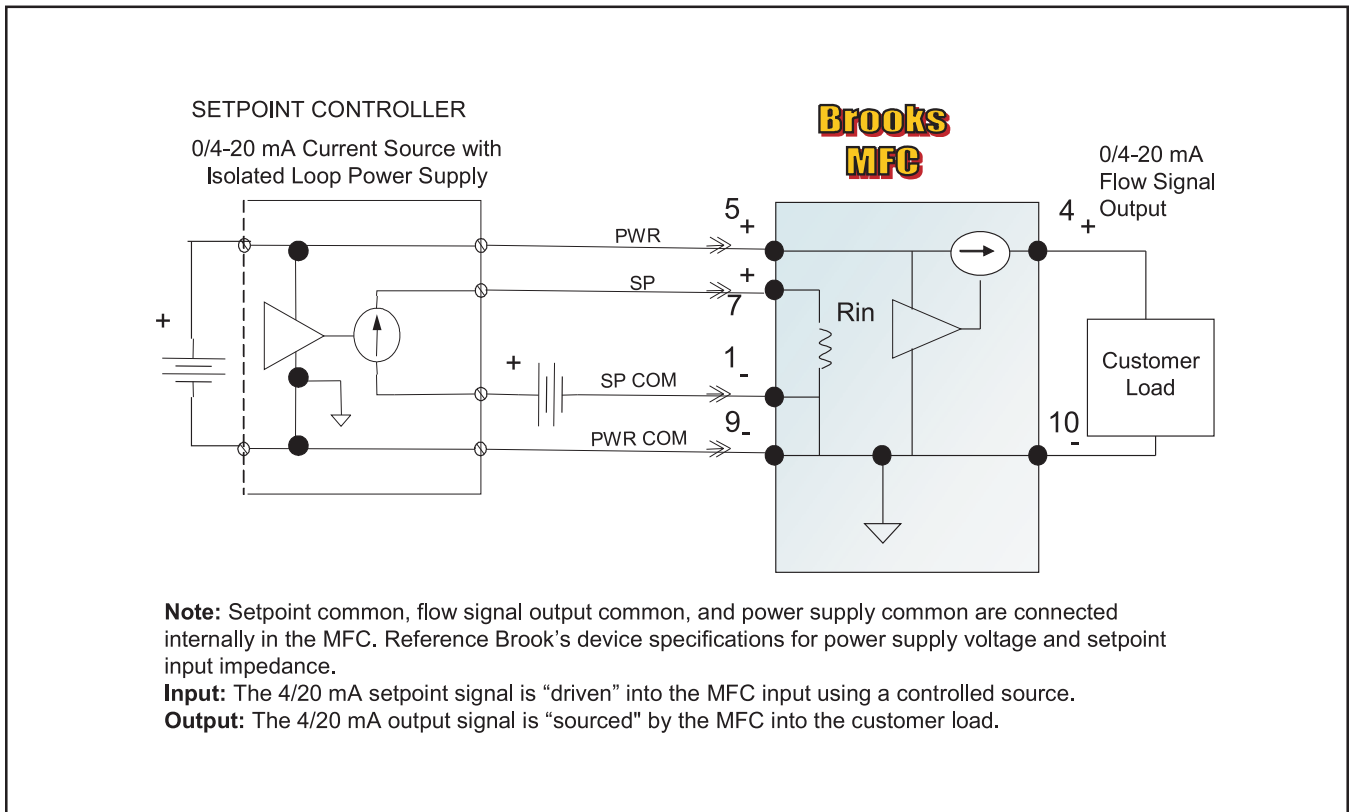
SETPOINT CONTROLLER

0/4-20 mA Current Source with Isolated Loop Power Supply

Brooks MFC

0/4-20 mA Flow Signal Output

+

PWR

SP

SP COM

PWR COM

+

5 +

+ 7

1 -

9 -

Rin

4 +

Customer Load

10 -

**Note:** Setpoint common, flow signal output common, and power supply common are connected internally in the MFC. Reference Brook’s device specifications for power supply voltage and setpoint input impedance.

**Input:** The 4/20 mA setpoint signal is “driven” into the MFC input using a controlled source.

**Output:** The 4/20 mA output signal is “sourced" by the MFC into the customer load.